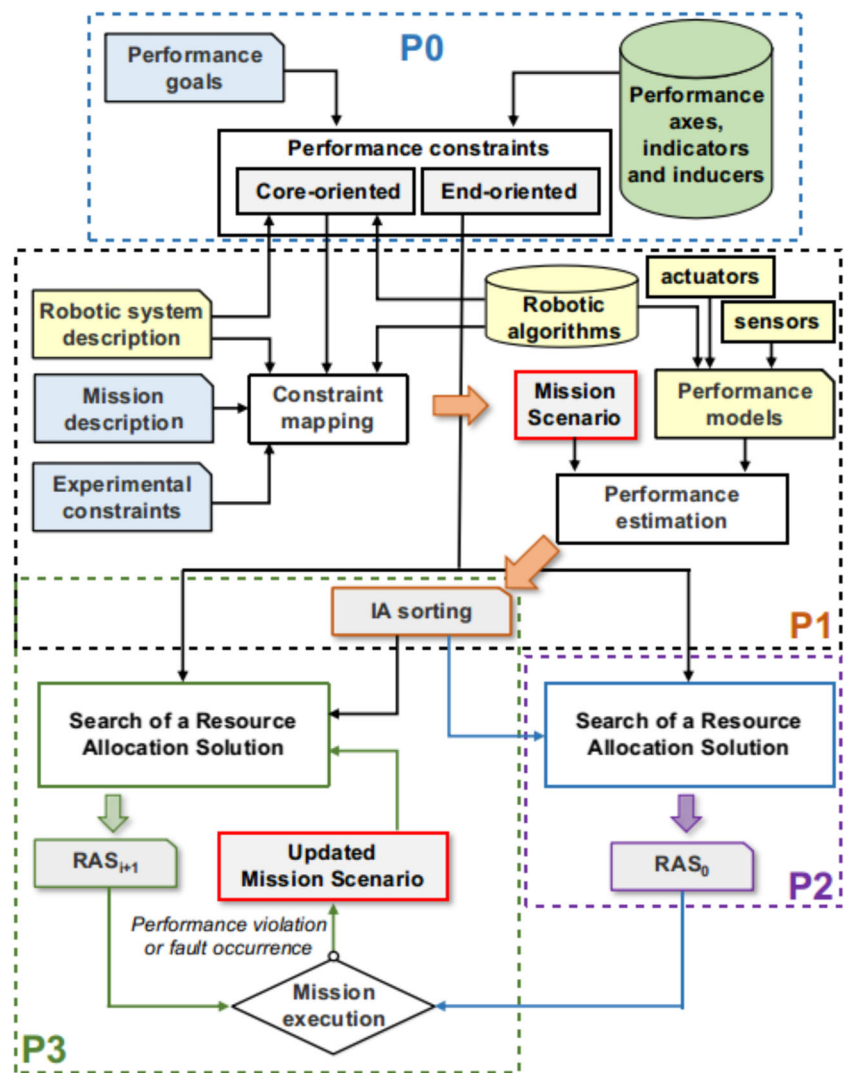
P0

Performance goals

Performance axes, indicators and inducers

Performance constraints

Core-oriented

End-oriented

Robotic system description

Robotic algorithms

actuators

sensors

Mission description

Constraint mapping

Mission Scenario

Performance models

Experimental constraints

Performance estimation

IA sorting

P1

Search of a Resource Allocation Solution

Search of a Resource Allocation Solution

$RAS_{i+1}$

Updated Mission Scenario

$RAS_0$

P2

Performance violation or fault occurrence

Mission execution

P3